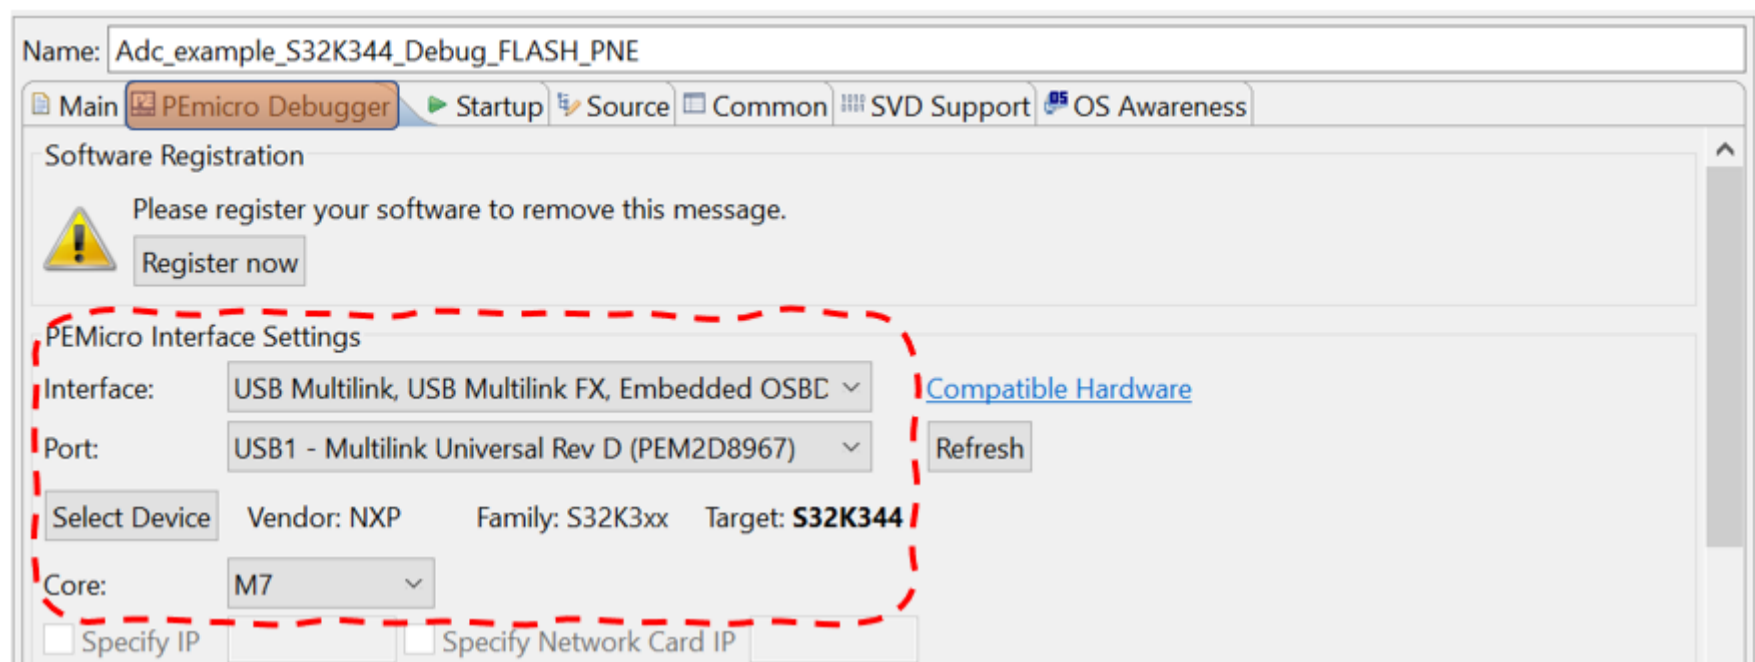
Name: Adc_example_S32K344_Debug_FLASH_PNE

Main PEmicro Debugger Startup Source Common SVD Support OS Awareness

Software Registration

Please register your software to remove this message.

Register now

PEMicro Interface Settings

Interface: USB Multilink, USB Multilink FX, Embedded OSBE Compatible Hardware

Port: USB1 - Multilink Universal Rev D (PEM2D8967) Refresh

Select Device Vendor: NXP Family: S32K3xx Target: **S32K344**

Core: M7

Specify IP Specify Network Card IP